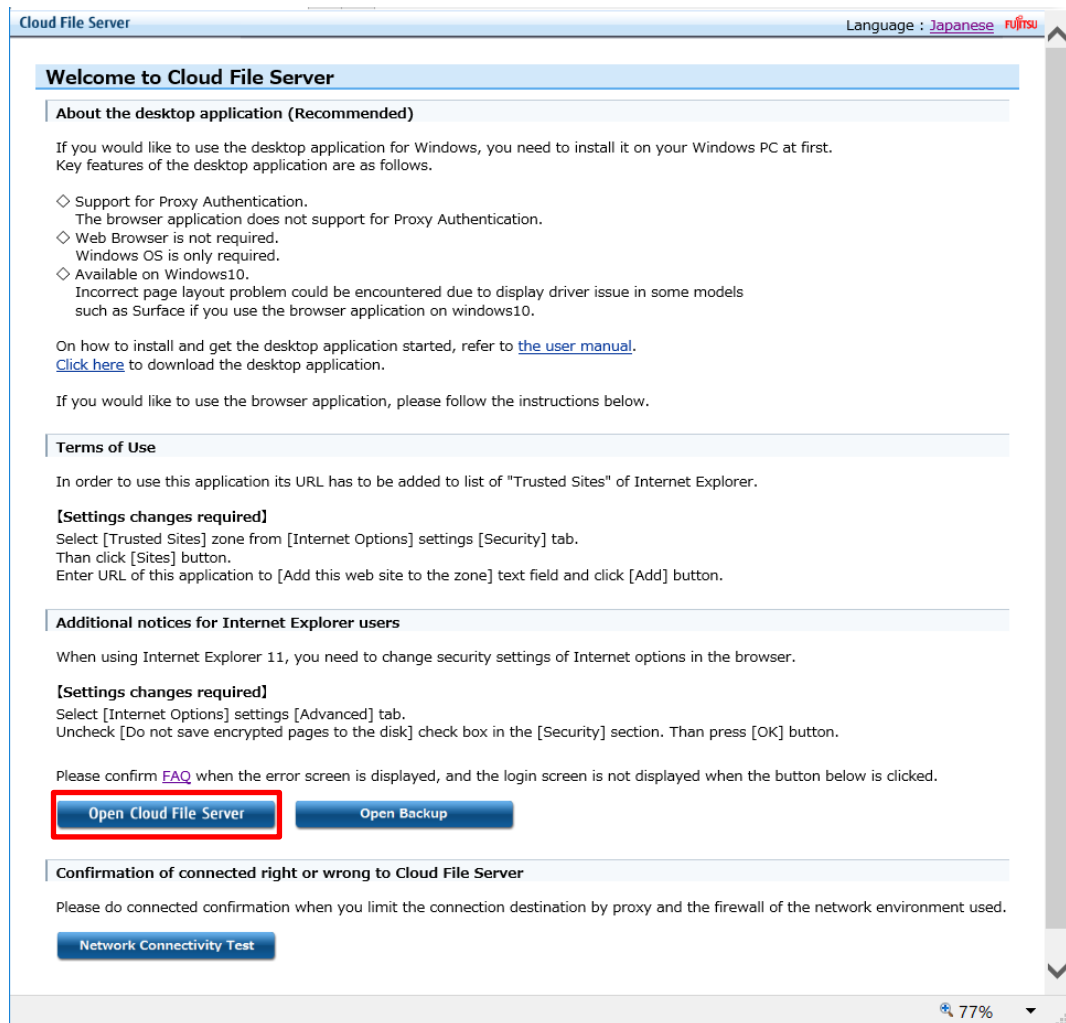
Cloud File Server

Language : Japanese FUJITSU

Welcome to Cloud File Server

About the desktop application (Recommended)

If you would like to use the desktop application for Windows, you need to install it on your Windows PC at first.
Key features of the desktop application are as follows.

◇ Support for Proxy Authentication.
The browser application does not support for Proxy Authentication.
◇ Web Browser is not required.
Windows OS is only required.
◇ Available on Windows10.
Incorrect page layout problem could be encountered due to display driver issue in some models such as Surface if you use the browser application on windows10.

On how to install and get the desktop application started, refer to the user manual.
Click here to download the desktop application.

If you would like to use the browser application, please follow the instructions below.

Terms of Use

In order to use this application its URL has to be added to list of "Trusted Sites" of Internet Explorer.

【Settings changes required】
Select [Trusted Sites] zone from [Internet Options] settings [Security] tab.
Than click [Sites] button.
Enter URL of this application to [Add this web site to the zone] text field and click [Add] button.

Additional notices for Internet Explorer users

When using Internet Explorer 11, you need to change security settings of Internet options in the browser.

【Settings changes required】
Select [Internet Options] settings [Advanced] tab.
Uncheck [Do not save encrypted pages to the disk] check box in the [Security] section. Than press [OK] button.

Please confirm FAQ when the error screen is displayed, and the login screen is not displayed when the button below is clicked.

Open Cloud File Server

Open Backup

Confirmation of connected right or wrong to Cloud File Server

Please do connected confirmation when you limit the connection destination by proxy and the firewall of the network environment used.

Network Connectivity Test

77%